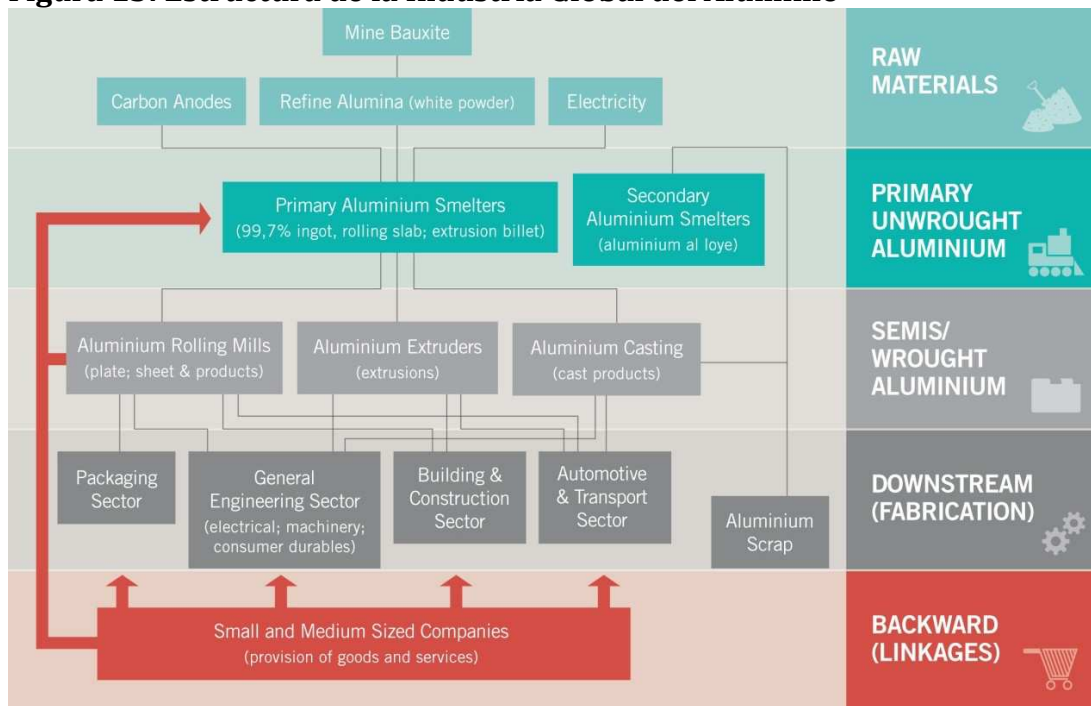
Figura 13: Estructura de la industria Global del Aluminio

Mine Bauxite

Carbon Anodes

Refine Alumina (white powder)

Electricity

RAW MATERIALS

Primary Aluminium Smelters (99,7% ingot, rolling slab; extrusion billet)

Secondary Aluminium Smelters (aluminium al loye)

PRIMARY UNWROUGHT ALUMINIUM

Aluminium Rolling Mills (plate; sheet & products)

Aluminium Extruders (extrusions)

Aluminium Casting (cast products)

SEMIS/ WROUGHT ALUMINIUM

Packaging Sector

General Engineering Sector (electrical; machinery; consumer durables)

Building & Construction Sector

Automotive & Transport Sector

Aluminium Scrap

DOWNSTREAM (FABRICATION)

Small and Medium Sized Companies (provision of goods and services)

BACKWARD (LINKAGES)